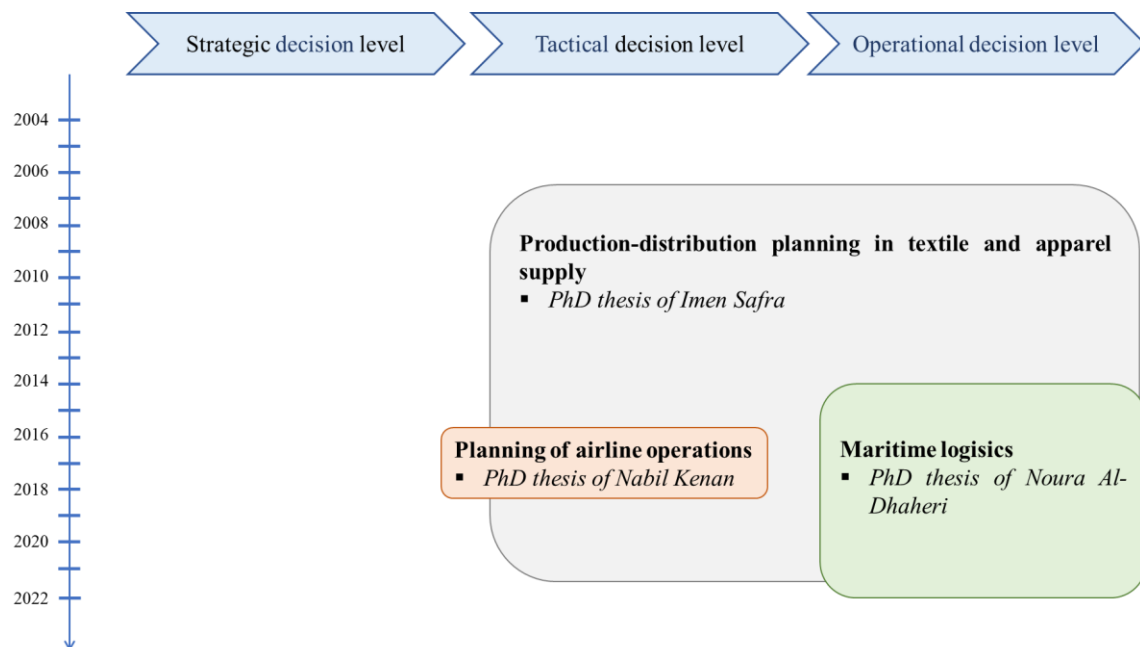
Strategic decision level

Tactical decision level

Operational decision level

2004

2006

2008

2010

2012

2014

2016

2018

2020

2022

**Production-distribution planning in textile and apparel supply**
▪ *PhD thesis of Imen Safra*

**Planning of airline operations**
▪ *PhD thesis of Nabil Kenan*

**Maritime logisics**
▪ *PhD thesis of Noura Al-Dhaheri*